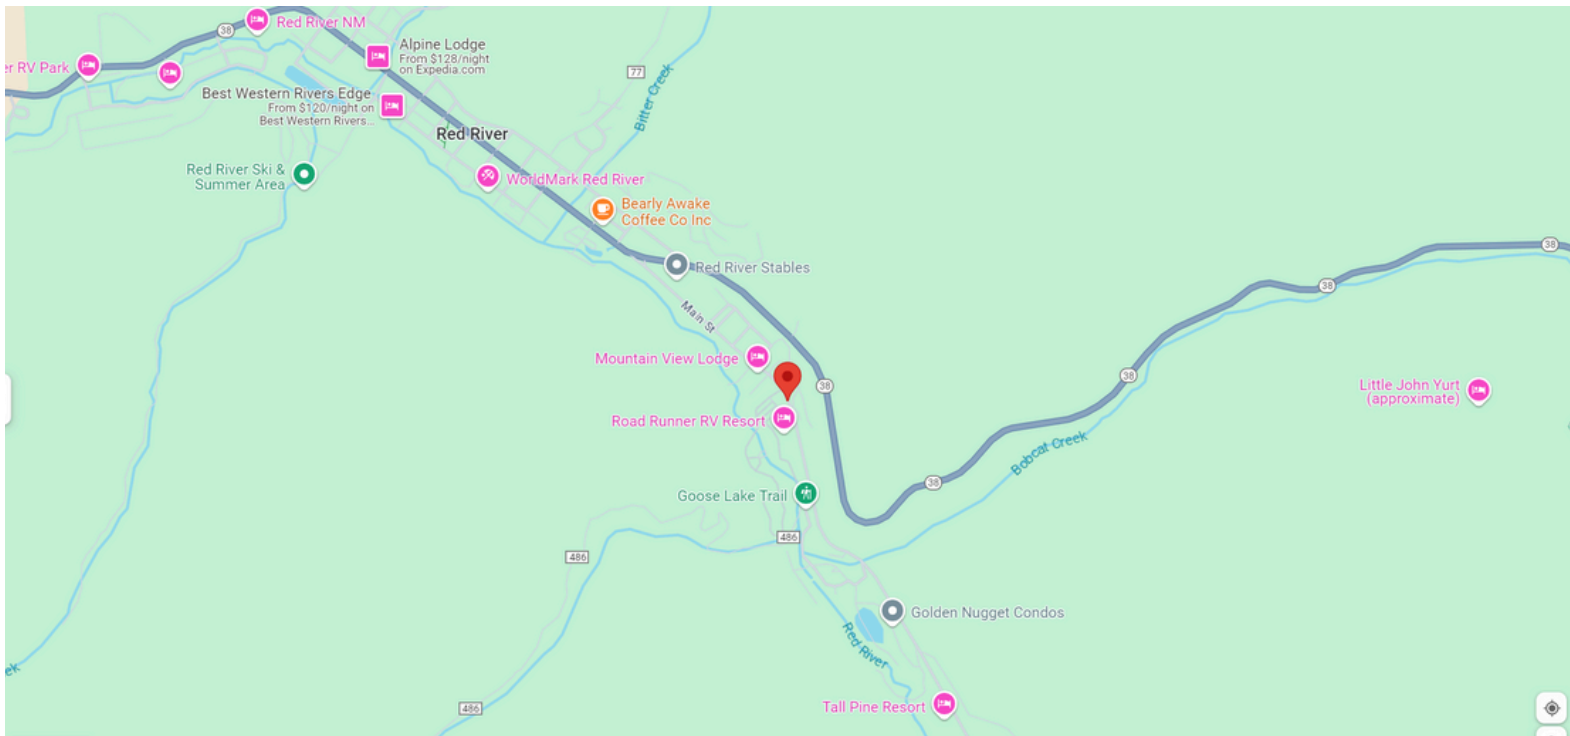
Red River NM
38
Alpine Lodge
From $128/night
on Expedia.com
er RV Park
77
Bitter Creek
Best Western Rivers Edge
From $120/night on
Best Western Rivers...
Red River
Red River Ski &
Summer Area
WorldMark Red River
Bearly Awake
Coffee Co Inc
Red River Stables
38
Main St
Mountain View Lodge
38
38
Little John Yurt
(approximate)
Road Runner RV Resort
Bobcat Creek
38
Goose Lake Trail
486
486
Golden Nugget Condos
Red River
ek
486
Tall Pine Resort